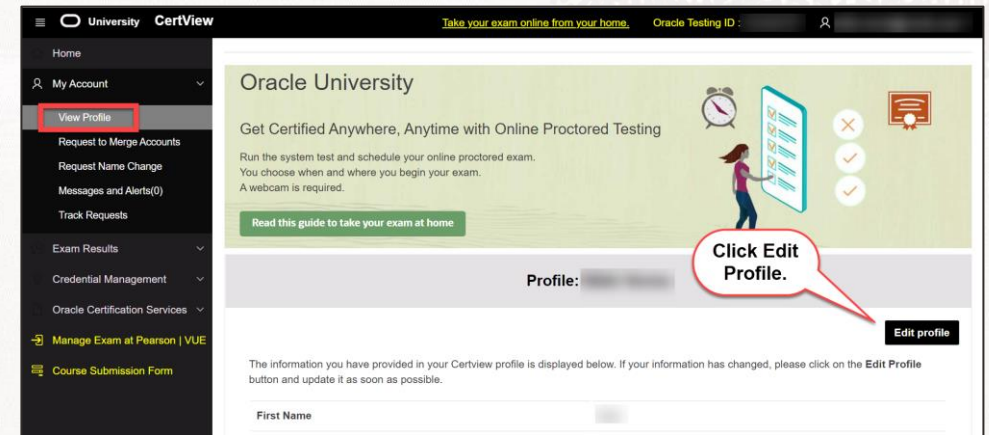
University CertView

Take your exam online from your home.

Oracle Testing ID : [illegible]

Home

My Account

View Profile

Request to Merge Accounts

Request Name Change

Messages and Alerts(0)

Track Requests

Exam Results

Credential Management

Oracle Certification Services

Manage Exam at Pearson | VUE

Course Submission Form

Oracle University

Get Certified Anywhere, Anytime with Online Proctored Testing

Run the system test and schedule your online proctored exam.
You choose when and where you begin your exam.
A webcam is required.

Read this guide to take your exam at home

Click Edit Profile.

Profile: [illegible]

Edit profile

The information you have provided in your Certview profile is displayed below. If your information has changed, please click on the Edit Profile button and update it as soon as possible.

First Name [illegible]